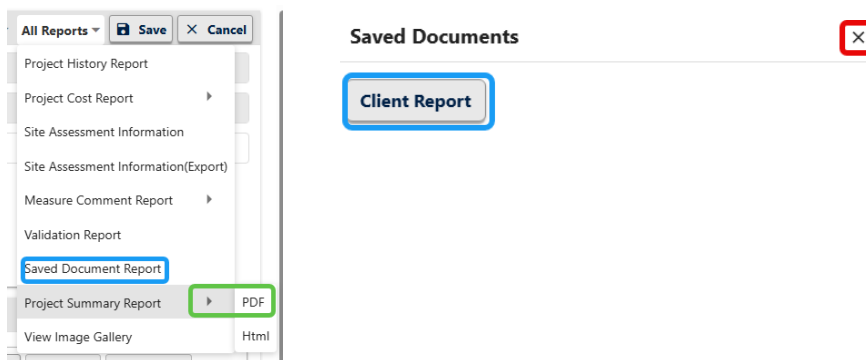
All Reports Save × Cancel

Project History Report

Project Cost Report

Site Assessment Information

Site Assessment Information(Export)

Measure Comment Report

Validation Report

Saved Document Report

Project Summary Report

PDF

Html

View Image Gallery

Saved Documents

×

Client Report